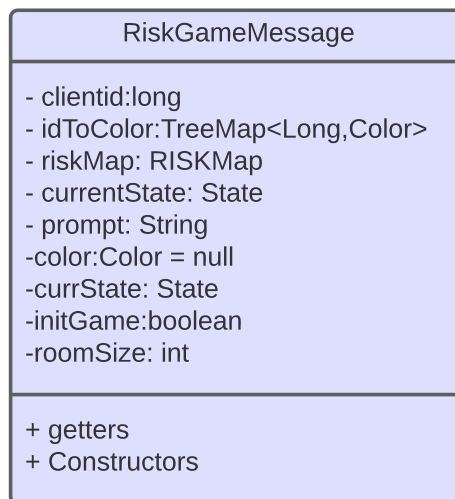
RiskGameMessage

- clientid:long
- idToColor:TreeMap<Long,Color>
- riskMap: RISKMap
- currentState: State
- prompt: String
-color:Color = null
-currState: State
-initGame:boolean
-roomSize: int

+ getters
+ Constructors